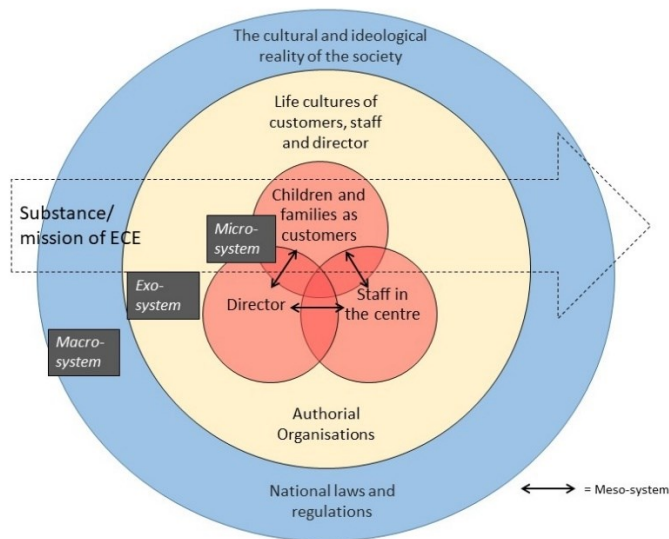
The cultural and ideological reality of the society

Life cultures of customers, staff and director

Substance/ mission of ECE

Children and families as customers

Micro-system

Exo-system

Director

Staff in the centre

Macro-system

Authorial Organisations

National laws and regulations

= Meso-system